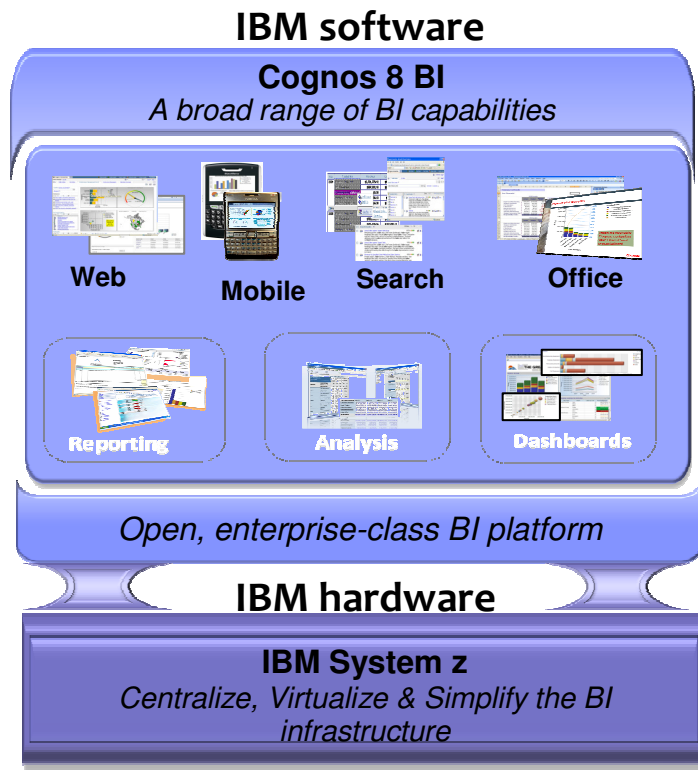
IBM software

Cognos 8 BI
A broad range of BI capabilities

Web

Mobile

Search

Office

Reporting

Analysis

Dashboards

Open, enterprise-class BI platform

IBM hardware

IBM System z
Centralize, Virtualize & Simplify the BI infrastructure